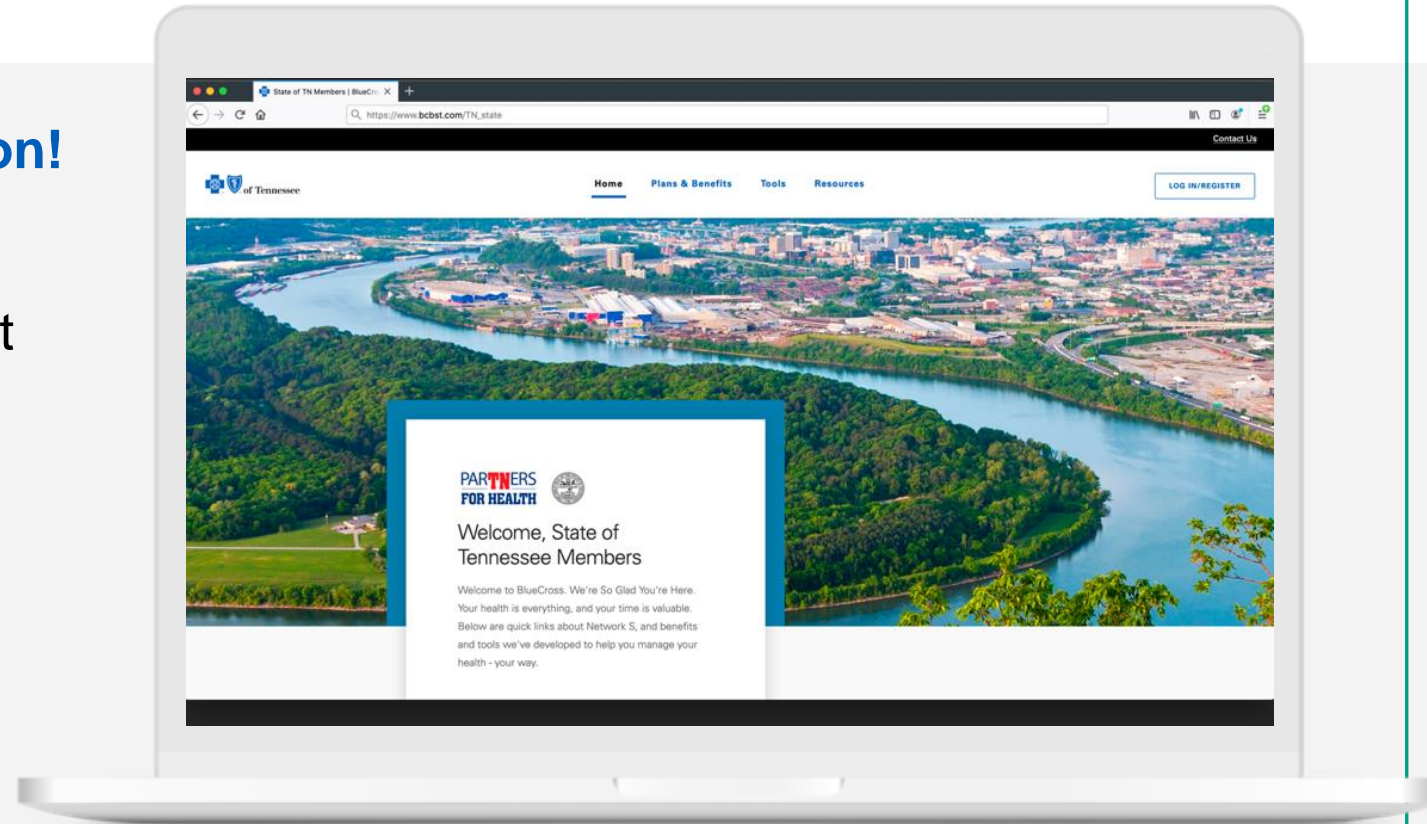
on!

t

State of TN Members | BlueCro X +

https://www.bcbst.com/TN_state

Contact Us

of Tennessee

Home Plans & Benefits Tools Resources

LOG IN/REGISTER

PARTNERS FOR HEALTH

Welcome, State of Tennessee Members

Welcome to BlueCross. We're So Glad You're Here. Your health is everything, and your time is valuable. Below are quick links about Network S, and benefits and tools we've developed to help you manage your health - your way.